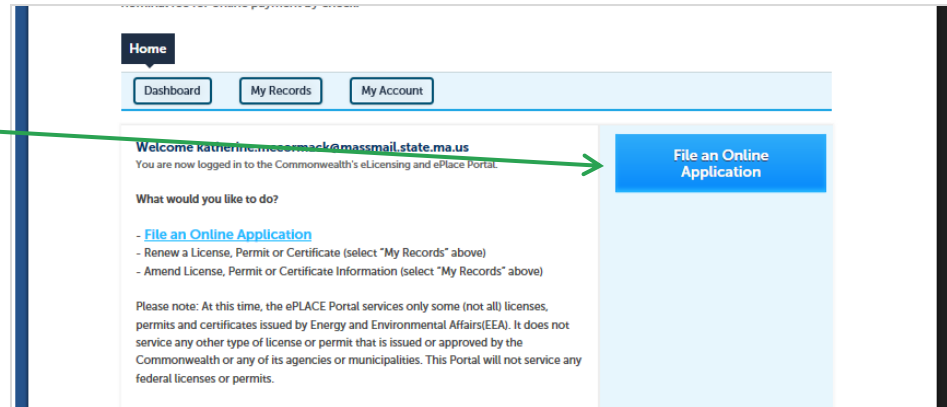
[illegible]

Home

Dashboard My Records My Account

Welcome katherine.mccormack@massmail.state.ma.us
You are now logged in to the Commonwealth's eLicensing and ePlace Portal.

What would you like to do?

- File an Online Application
- Renew a License, Permit or Certificate (select "My Records" above)
- Amend License, Permit or Certificate Information (select "My Records" above)

Please note: At this time, the ePLACE Portal services only some (not all) licenses, permits and certificates issued by Energy and Environmental Affairs(EEA). It does not service any other type of license or permit that is issued or approved by the Commonwealth or any of its agencies or municipalities. This Portal will not service any federal licenses or permits.

File an Online Application